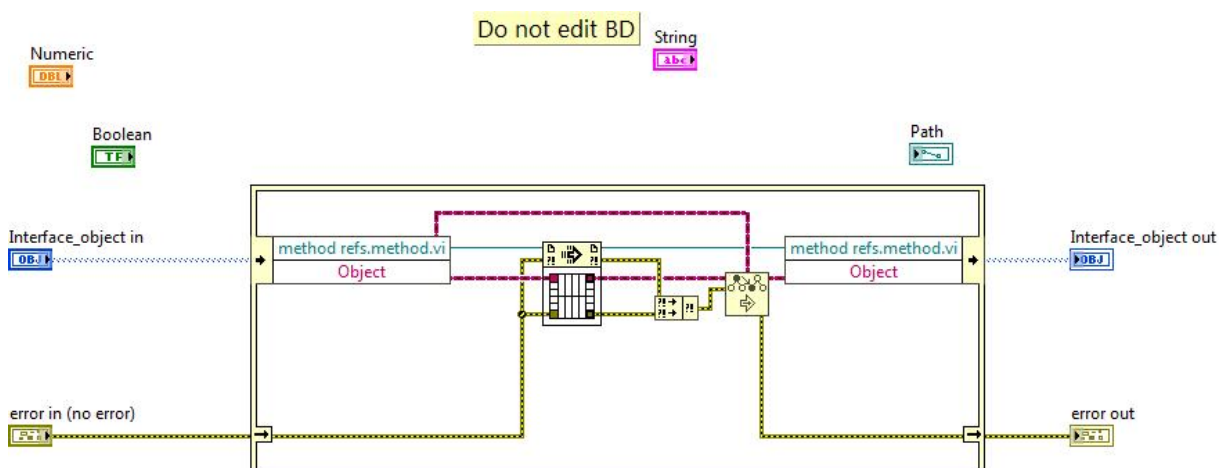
Do not edit BD

Numeric
DBL

String
abc

Boolean
TF

Path

Interface_object in
OBJ

method refs.method.vi
Object

method refs.method.vi
Object

Interface_object out
OBJ

error in (no error)

error out